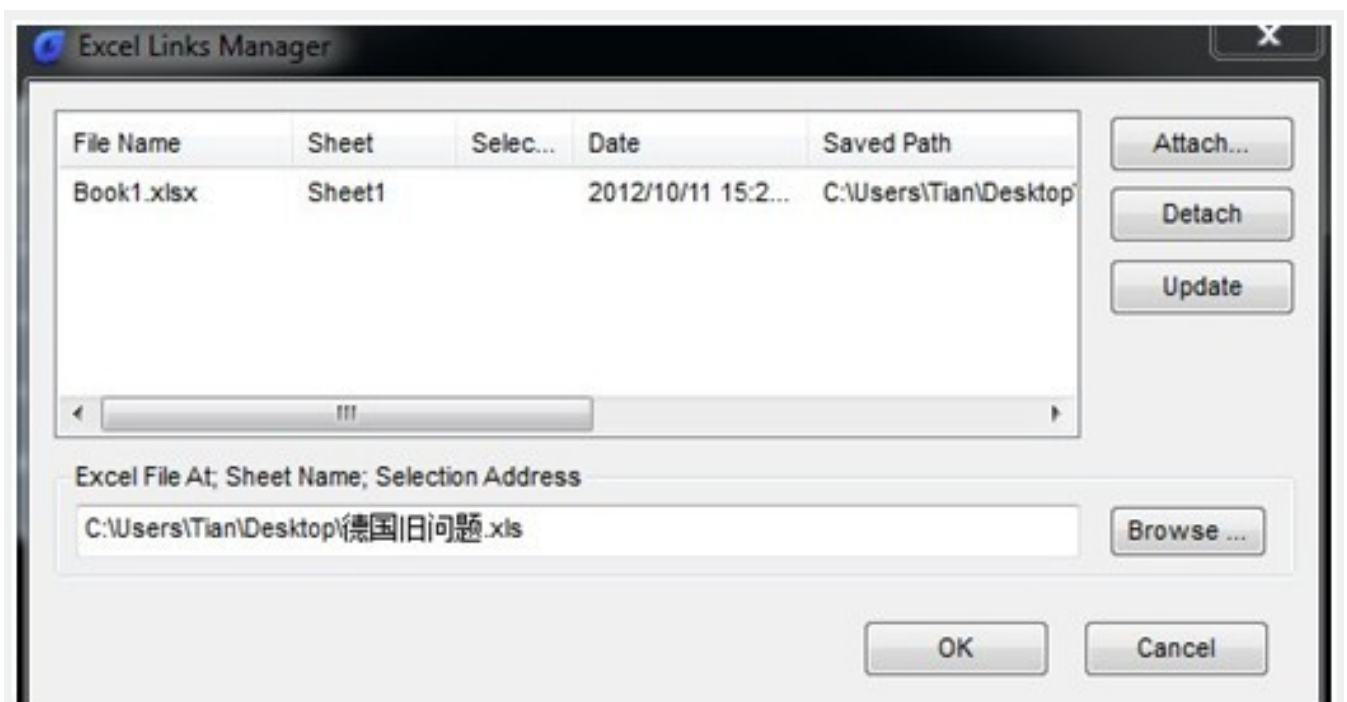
Excel Links Manager

X

| File Name | Sheet | Selec... | Date | Saved Path |
|---|---|---|---|---|
| Book1.xlsx | Sheet1 | | 2012/10/11 15:2... | C:\Users\Tian\Desktop\ |

Attach...

Detach

Update

Excel File At; Sheet Name; Selection Address

C:\Users\Tian\Desktop\德国旧问题.xls

Browse ...

OK

Cancel